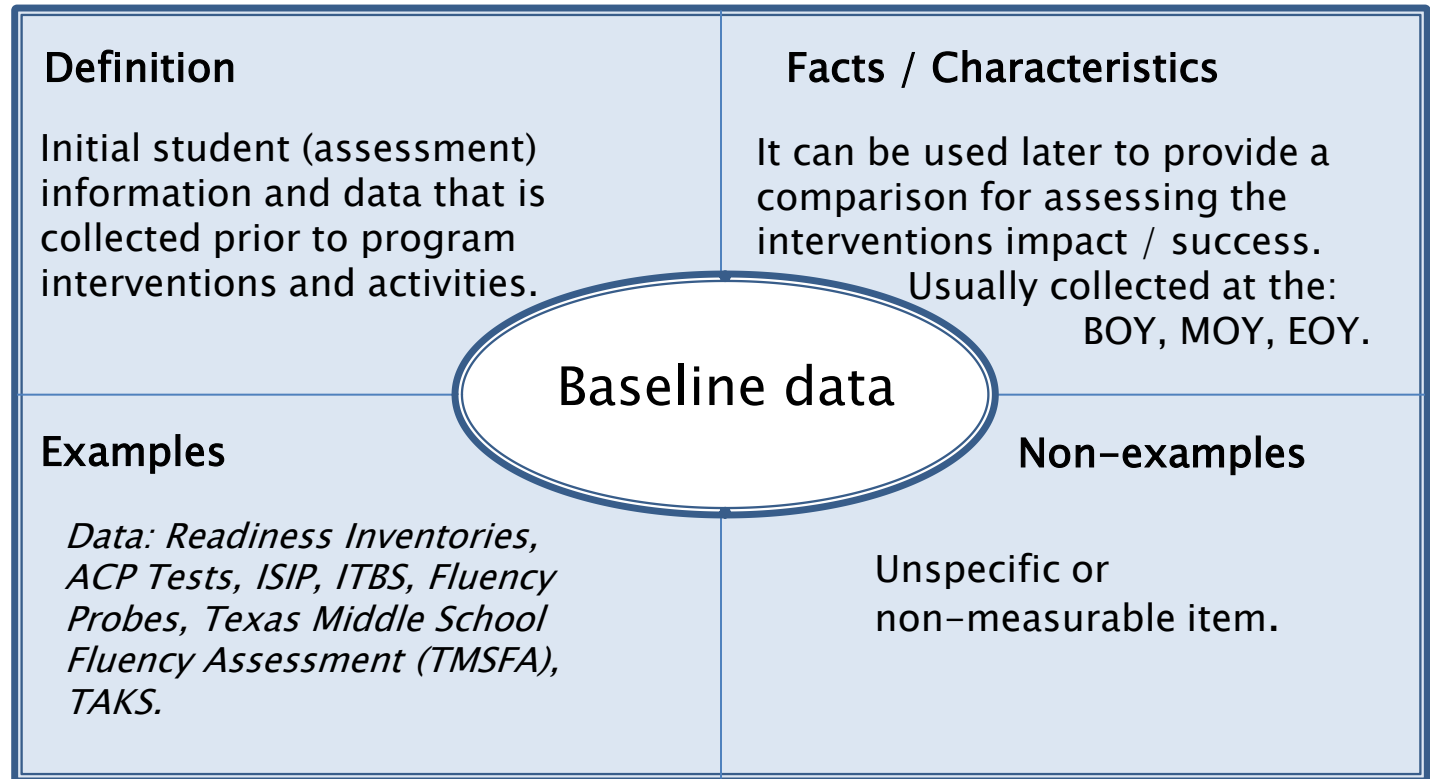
Definition

Initial student (assessment) information and data that is collected prior to program interventions and activities.

Facts / Characteristics

It can be used later to provide a comparison for assessing the interventions impact / success.

Usually collected at the:
BOY, MOY, EOY.

Baseline data

Examples

Data: Readiness Inventories, ACP Tests, ISIP, ITBS, Fluency Probes, Texas Middle School Fluency Assessment (TMSFA), TAKS.

Non-examples

Unspecific or non-measurable item.